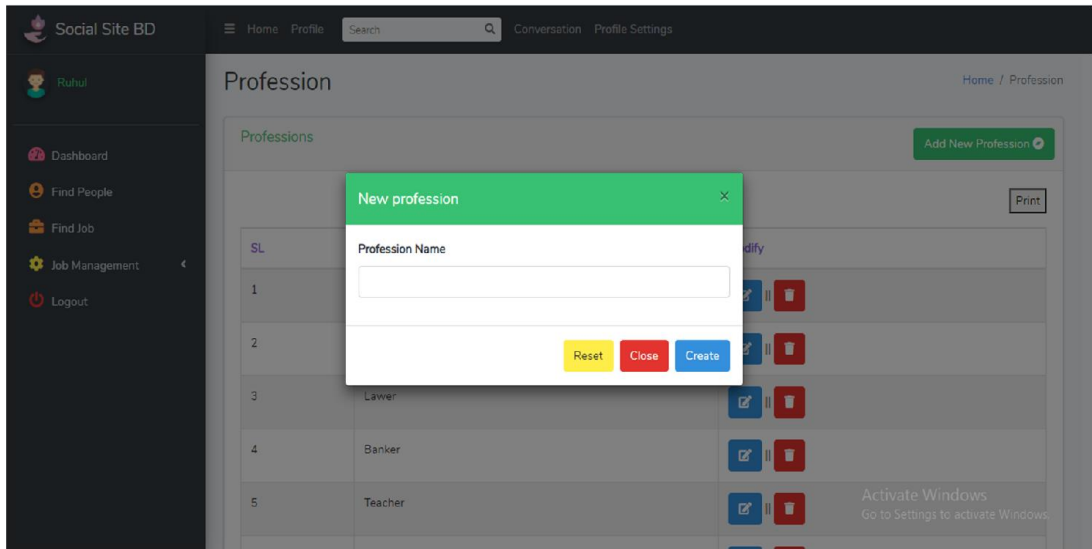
Social Site BD

Home Profile Search Conversation Profile Settings

Ruhul

Dashboard
Find People
Find Job
Job Management
Logout

Profession

Home / Profession

Professions

Add New Profession

Print

New profession

×

Profession Name

Reset Close Create

| SL | | dify |
|---|---|---|
| 1 | | |
| 2 | | |
| 3 | Lawer | |
| 4 | Banker | |
| 5 | Teacher | |

Activate Windows
Go to Settings to activate Windows.